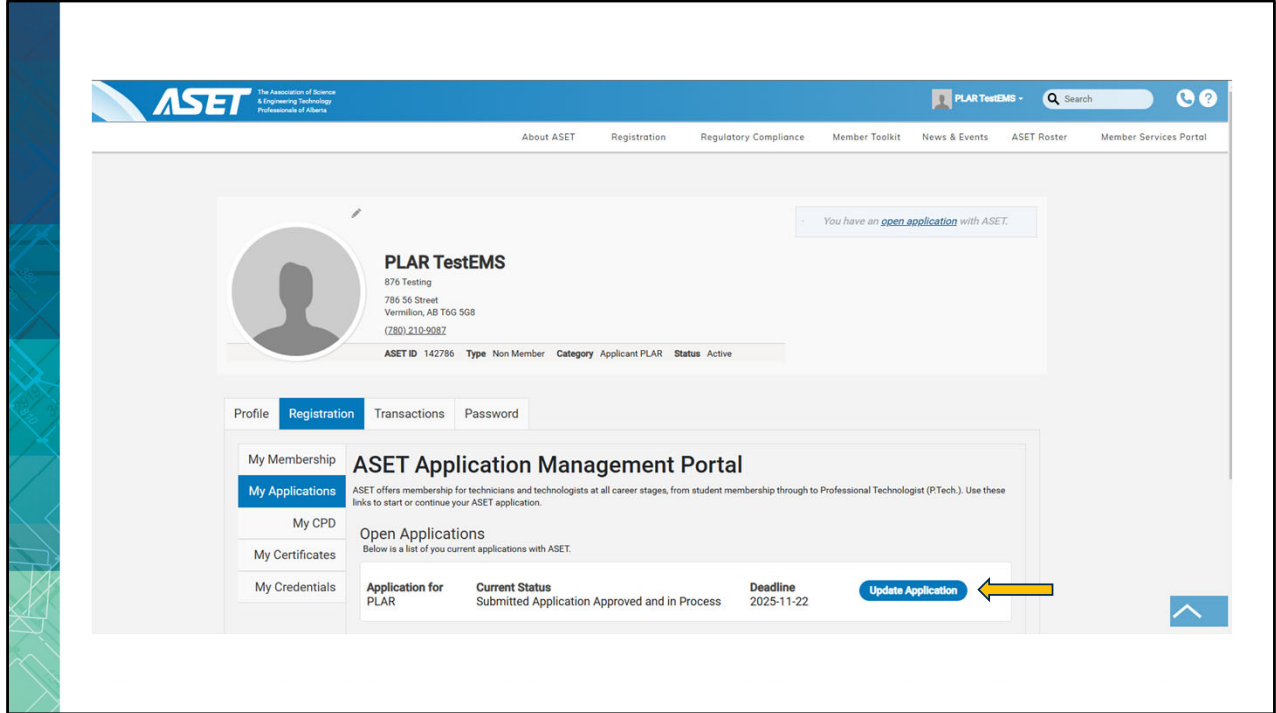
ASET The Association of Science & Engineering Technology Professionals of Alberta

PLAR TestEMS

Search

About ASET Registration Regulatory Compliance Member Toolkit News & Events ASET Roster Member Services Portal

You have an open application with ASET.

PLAR TestEMS
876 Testing
786 56 Street
Vermilion, AB T6G 5G8
(780) 210-9087

ASET ID 142786 Type Non Member Category Applicant PLAR Status Active

Profile Registration Transactions Password

My Membership
My Applications
My CPD
My Certificates
My Credentials

ASET Application Management Portal

ASET offers membership for technicians and technologists at all career stages, from student membership through to Professional Technologist (P.Tech.). Use these links to start or continue your ASET application.

Open Applications
Below is a list of you current applications with ASET.

| Application for | Current Status | Deadline | |
|---|---|---|---|
| PLAR | Submitted Application Approved and in Process | 2025-11-22 | Update Application |